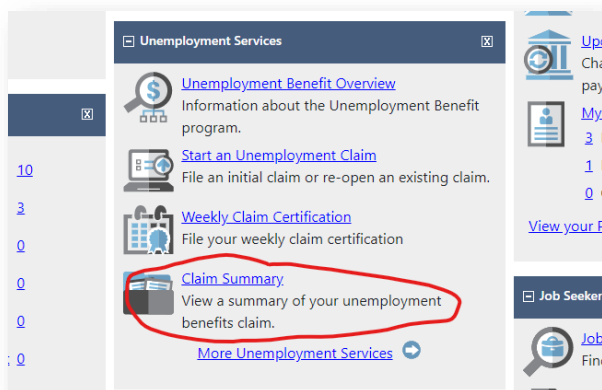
Unemployment Services

Unemployment Benefit Overview
Information about the Unemployment Benefit program.

Start an Unemployment Claim
File an initial claim or re-open an existing claim.

Weekly Claim Certification
File your weekly claim certification

Claim Summary
View a summary of your unemployment benefits claim.

More Unemployment Services

10
3
0
0
0
0

Up
Cha
pay
My
3
1
0
View your

Job Seeker
Job
Fin